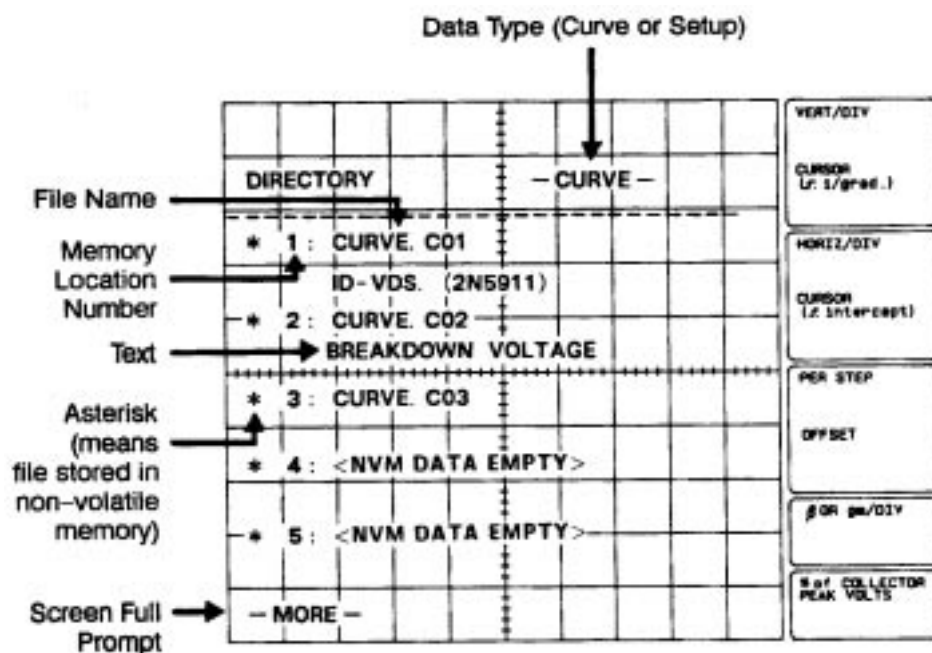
Data Type (Curve or Setup)

File Name

Memory Location Number

Text

Asterisk (means file stored in non-volatile memory)

Screen Full Prompt

DIRECTORY — CURVE —

* 1 : CURVE. C01
ID-VDS. (2N5911)
* 2 : CURVE. C02
BREAKDOWN VOLTAGE
* 3 : CURVE. C03
* 4 : <NVM DATA EMPTY>
* 5 : <NVM DATA EMPTY>
— MORE —

VERT/DIV
CURSOR (/: 1/grad.)

HORIZ/DIV
CURSOR (/: intercept)

PER STEP
OFFSET

$\beta$ OR gm/DIV

% of COLLECTOR PEAK VOLTS